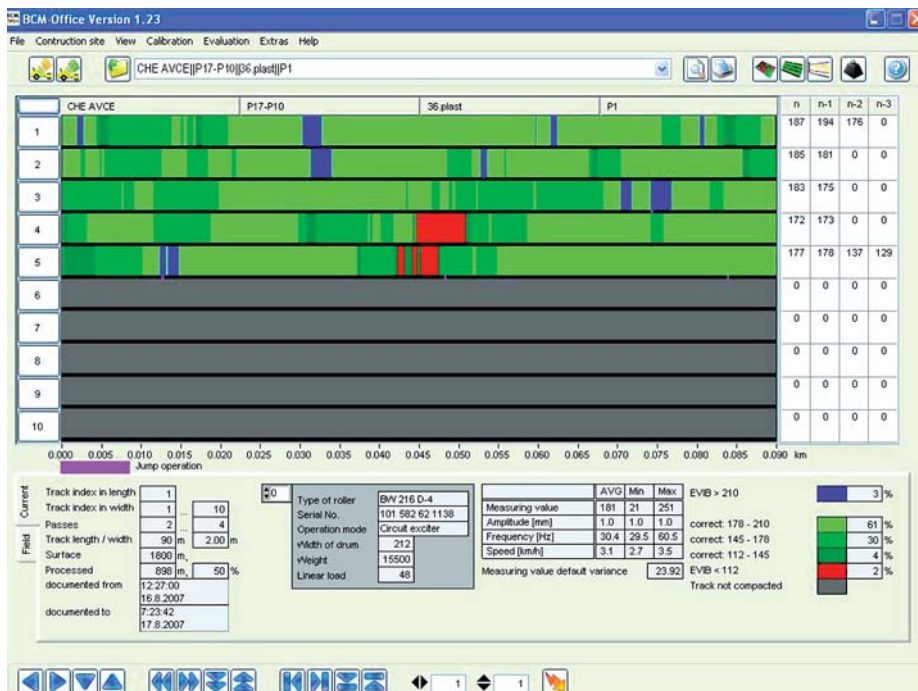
BCM-Office Version 1.23

File Contruction site View Calibration Evaluation Extras Help

CHE AVCE||P17-P10||36.plast||P1

CHE AVCE | P17-P10 | 36.plast | P1

| | n | n-1 | n-2 | n-3 |
|---|---|---|---|---|
| 1 | 187 | 194 | 176 | 0 |
| 2 | 185 | 181 | 0 | 0 |
| 3 | 183 | 175 | 0 | 0 |
| 4 | 172 | 173 | 0 | 0 |
| 5 | 177 | 178 | 137 | 129 |
| 6 | 0 | 0 | 0 | 0 |
| 7 | 0 | 0 | 0 | 0 |
| 8 | 0 | 0 | 0 | 0 |
| 9 | 0 | 0 | 0 | 0 |
| 10 | 0 | 0 | 0 | 0 |

0.000 0.005 0.010 0.015 0.020 0.025 0.030 0.035 0.040 0.045 0.050 0.055 0.060 0.065 0.070 0.075 0.080 0.085 0.090 km

Jump operation

Current

Field

Track index in length 1
Track index in width 1 ... 10
Passes 2 ... 4
Track length / width 90 m 2.00 m
Surface 1800 m,
Processed 898 m, 50 %
documented from 12:27:00 16.8.2007
documented to 7:23:42 17.8.2007

0

Type of roller BW 216 D-4
Serial No. 101 582 62 1138
Operation mode Circuit exciter
Width of drum 212
Weight 15500
Linear load 48

| | AVG | Min | Max |
|---|---|---|---|
| Measuring value | 181 | 21 | 251 |
| Amplitude [mm] | 1.0 | 1.0 | 1.0 |
| Frequency [Hz] | 30.4 | 29.5 | 60.5 |
| Speed [km/h] | 3.1 | 2.7 | 3.5 |

Measuring value default variance 23.92

EVIB > 210 3 %
correct: 178 - 210 61 %
correct: 145 - 178 30 %
correct: 112 - 145 4 %
EVIB < 112 2 %
Track not compacted

1 1